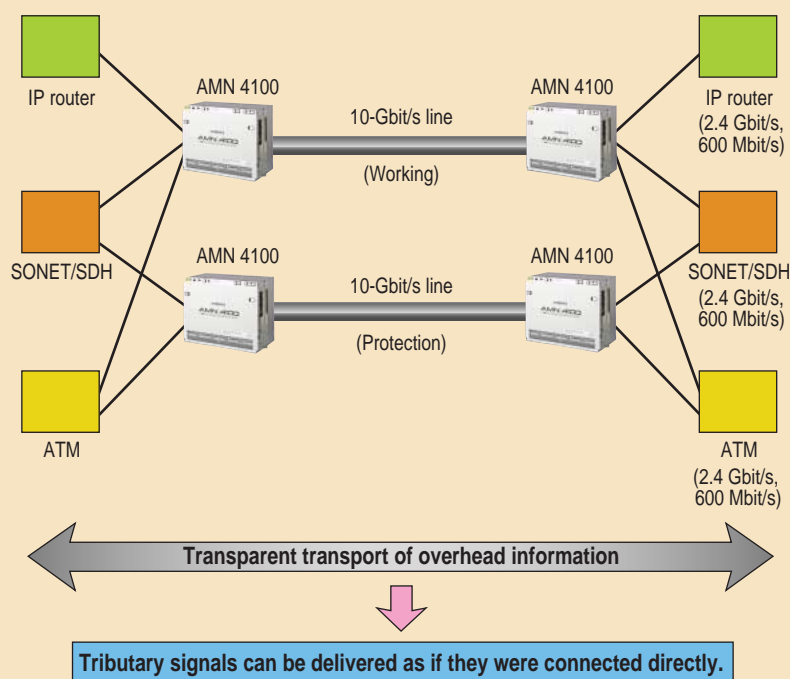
IP router

SONET/SDH

ATM

AMN 4100

10-Gbit/s line

(Working)

AMN 4100

AMN 4100

10-Gbit/s line

(Protection)

AMN 4100

IP router (2.4 Gbit/s, 600 Mbit/s)

SONET/SDH (2.4 Gbit/s, 600 Mbit/s)

ATM (2.4 Gbit/s, 600 Mbit/s)

Transparent transport of overhead information

Tributary signals can be delivered as if they were connected directly.